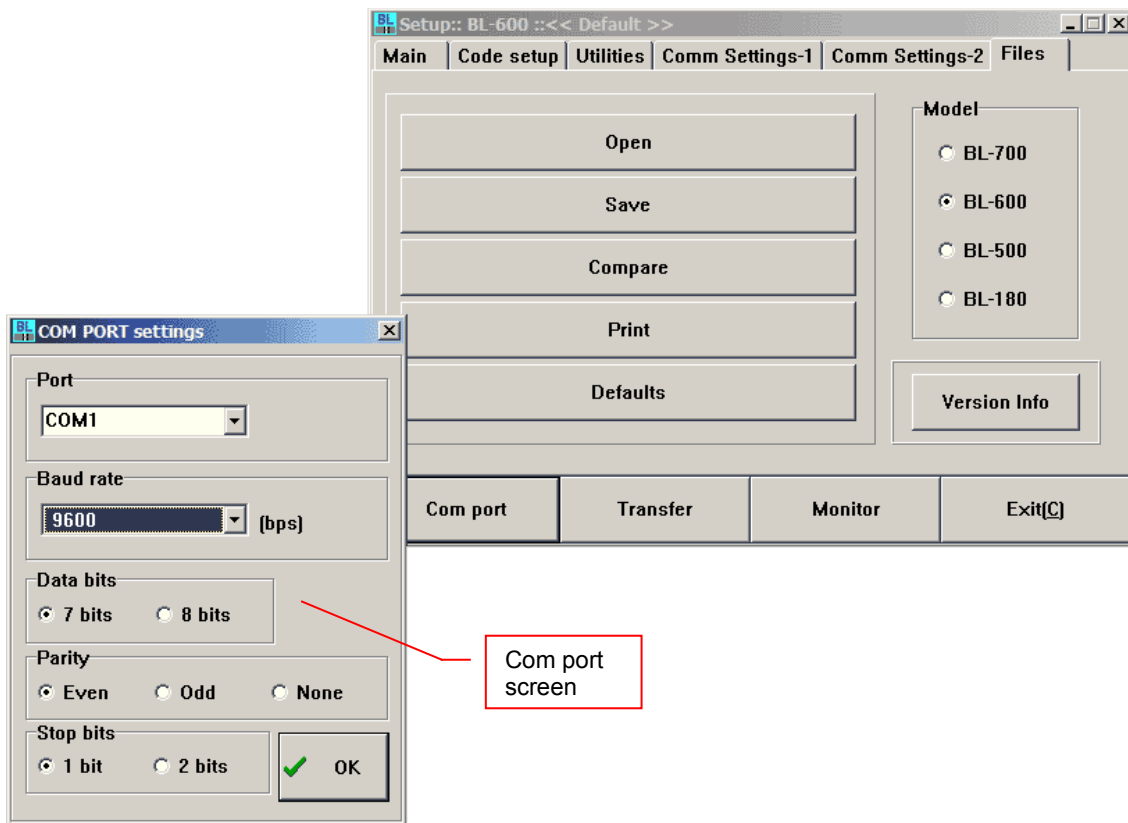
BL Setup:: BL-600 ::<< Default >>

Main | Code setup | Utilities | Comm Settings-1 | Comm Settings-2 | Files

Open

Save

Compare

Print

Defaults

Model

BL-700

BL-600

BL-500

BL-180

Version Info

Com port | Transfer | Monitor | Exit(C)

BL COM PORT settings

Port

COM1

Baud rate

9600 (bps)

Data bits

7 bits 8 bits

Parity

Even Odd None

Stop bits

1 bit 2 bits

OK

Com port screen